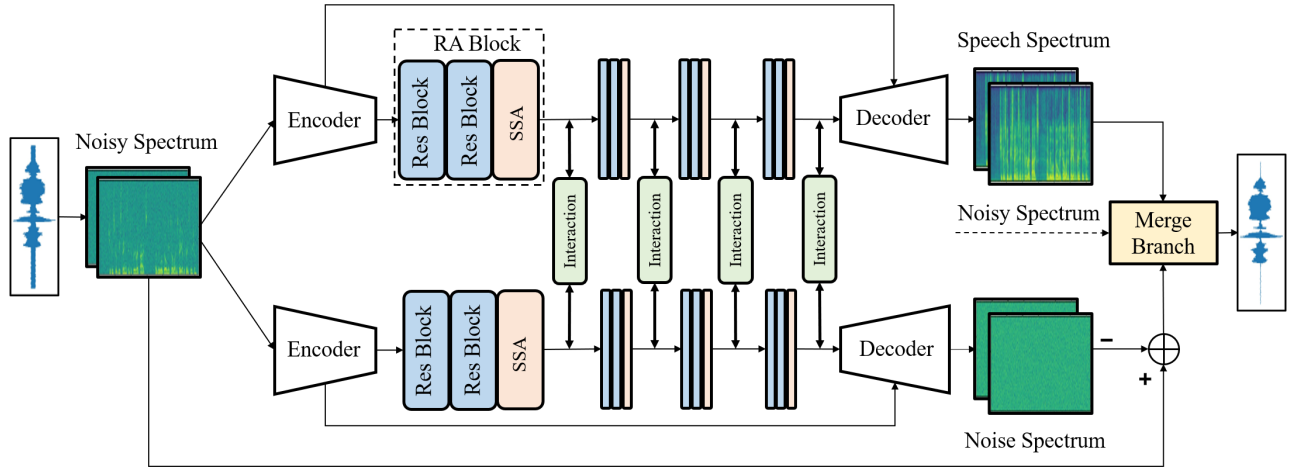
RA Block

Speech Spectrum

Noisy Spectrum

Encoder

Res Block

Res Block

SSA

Decoder

Interaction

Interaction

Interaction

Interaction

Noisy Spectrum

Merge Branch

Encoder

Res Block

Res Block

SSA

Decoder

−

+

Noise Spectrum